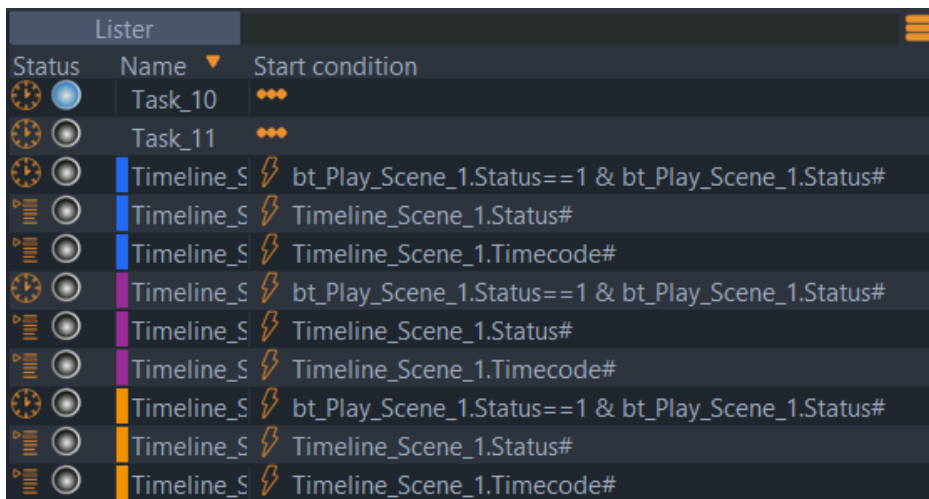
Lister

| Status | Name | Start condition |
|---|---|---|
| | Task_10 | ••• |
| | Task_11 | ••• |
| | Timeline_S | bt_Play_Scene_1.Status==1 & bt_Play_Scene_1.Status# |
| | Timeline_S | Timeline_Scene_1.Status# |
| | Timeline_S | Timeline_Scene_1.Timecode# |
| | Timeline_S | bt_Play_Scene_1.Status==1 & bt_Play_Scene_1.Status# |
| | Timeline_S | Timeline_Scene_1.Status# |
| | Timeline_S | Timeline_Scene_1.Timecode# |
| | Timeline_S | bt_Play_Scene_1.Status==1 & bt_Play_Scene_1.Status# |
| | Timeline_S | Timeline_Scene_1.Status# |
| | Timeline_S | Timeline_Scene_1.Timecode# |